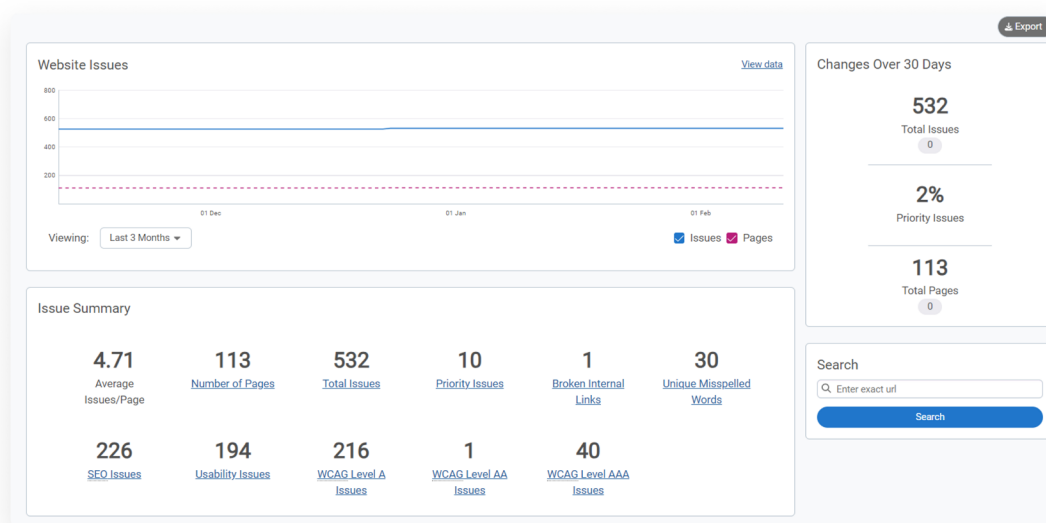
Export

Website Issues

View data

800
600
400
200

01 Dec
01 Jan
01 Feb

Viewing: Last 3 Months

Issues Pages

Changes Over 30 Days

532
Total Issues
0

2%
Priority Issues

113
Total Pages
0

Issue Summary

4.71
Average Issues/Page

113
Number of Pages

532
Total Issues

10
Priority Issues

1
Broken Internal Links

30
Unique Misspelled Words

226
SEO Issues

194
Usability Issues

216
WCAG Level A Issues

1
WCAG Level AA Issues

40
WCAG Level AAA Issues

Search

Enter exact url

Search